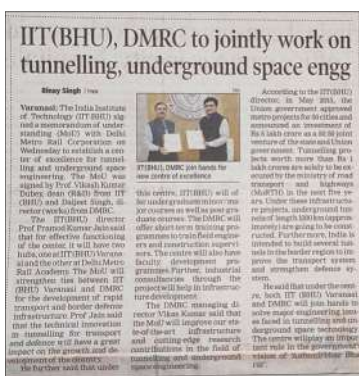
IIT(BHU), DMRC to jointly work on tunnelling, underground space engg

Binay Singh | TNN

Varanasi: The Indian Institute of Technology (IIT BHU) signed a memorandum of understanding (MoU) with Delhi Metro Rail Corporation on Wednesday to establish a centre of excellence for tunnelling and underground space engineering. The MoU was signed by Prof Vikash Kumar Dubey, dean (R&D) from IIT (BHU) and Daljeet Singh, director (works) from DMRC.

The IIT(BHU) director Prof Pramod Kumar Jain said that for effective functioning of the center, it will have two hubs, one at IIT(BHU) Varanasi and the other at Delhi Metro Rail Academy. The MoU will strengthen ties between IIT (BHU) Varanasi and DMRC for the development of rapid transport and border defense infrastructure. Prof Jain said that the technical innovation in tunnelling for transport and defence will have a great impact on the growth and development of the country.

He further said that under

IIT(BHU), DMRC join hands for new centre of excellence

this centre, IIT(BHU) will offer undergraduate minor, major courses as well as post graduate courses. The DMRC will offer short term training programmes to their field engineers and construction supervisors. The centre will also have faculty development programmes. Further, industrial consultancies through the project will help in infrastructure development.

The DMRC managing director Vikas Kumar said that the MoU will improve our state-of-the-art infrastructure and cutting-edge research contributions in the field of tunnelling and underground space engineering.

According to the IIT(BHU) director, in May 2021, the Union government approved metro projects for 36 cities and announced an investment of Rs 8 lakh crore as a 50:50 joint venture of the state and Union government. "Tunnelling projects worth more than Rs 1 lakh crore are solely to be executed by the ministry of road transport and highways (MoRTH) in the next five years. Under these infrastructure projects, underground tunnels of length 1000 km (approximately) are going to be constructed. Further more, India is intended to build several tunnels in the border region to improve the transport system and strengthen defence system."

He said that under the centre, both IIT (BHU) Varanasi and DMRC will join hands to solve major engineering issues faced in tunnelling and underground space technology. The centre will play an important role in the government vision of 'Aatmanirbhar Bharat'.